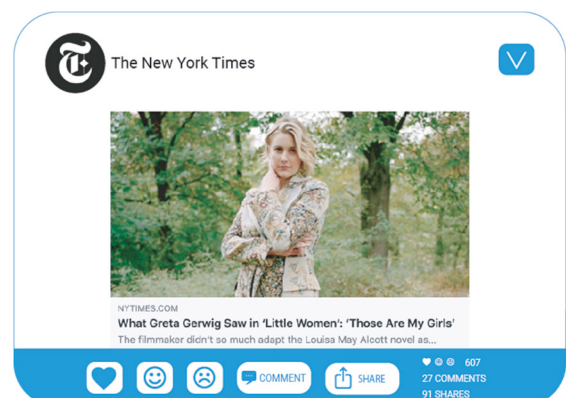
The New York Times

NYTIMES.COM

What Greta Gerwig Saw in 'Little Women': 'Those Are My Girls'

The filmmaker didn't so much adapt the Louisa May Alcott novel as...

COMMENT

SHARE

607

27 COMMENTS

91 SHARES